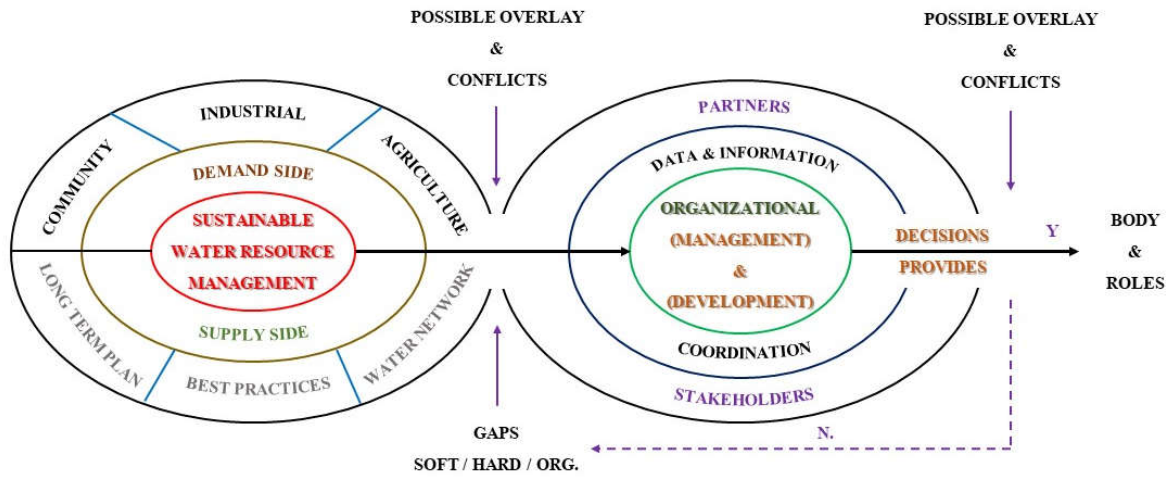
POSSIBLE OVERLAY
&
CONFLICTS

POSSIBLE OVERLAY
&
CONFLICTS

INDUSTRIAL

COMMUNITY

AGRICULTURE

DEMAND SIDE

SUSTAINABLE WATER RESOURCE MANAGEMENT

SUPPLY SIDE

LONG TERM PLAN

BEST PRACTICES

WATER NETWORK

PARTNERS

DATA & INFORMATION

ORGANIZATIONAL (MANAGEMENT) & (DEVELOPMENT)

COORDINATION

STAKEHOLDERS

DECISIONS PROVIDES

Y

BODY
&
ROLES

N.

GAPS
SOFT / HARD / ORG.